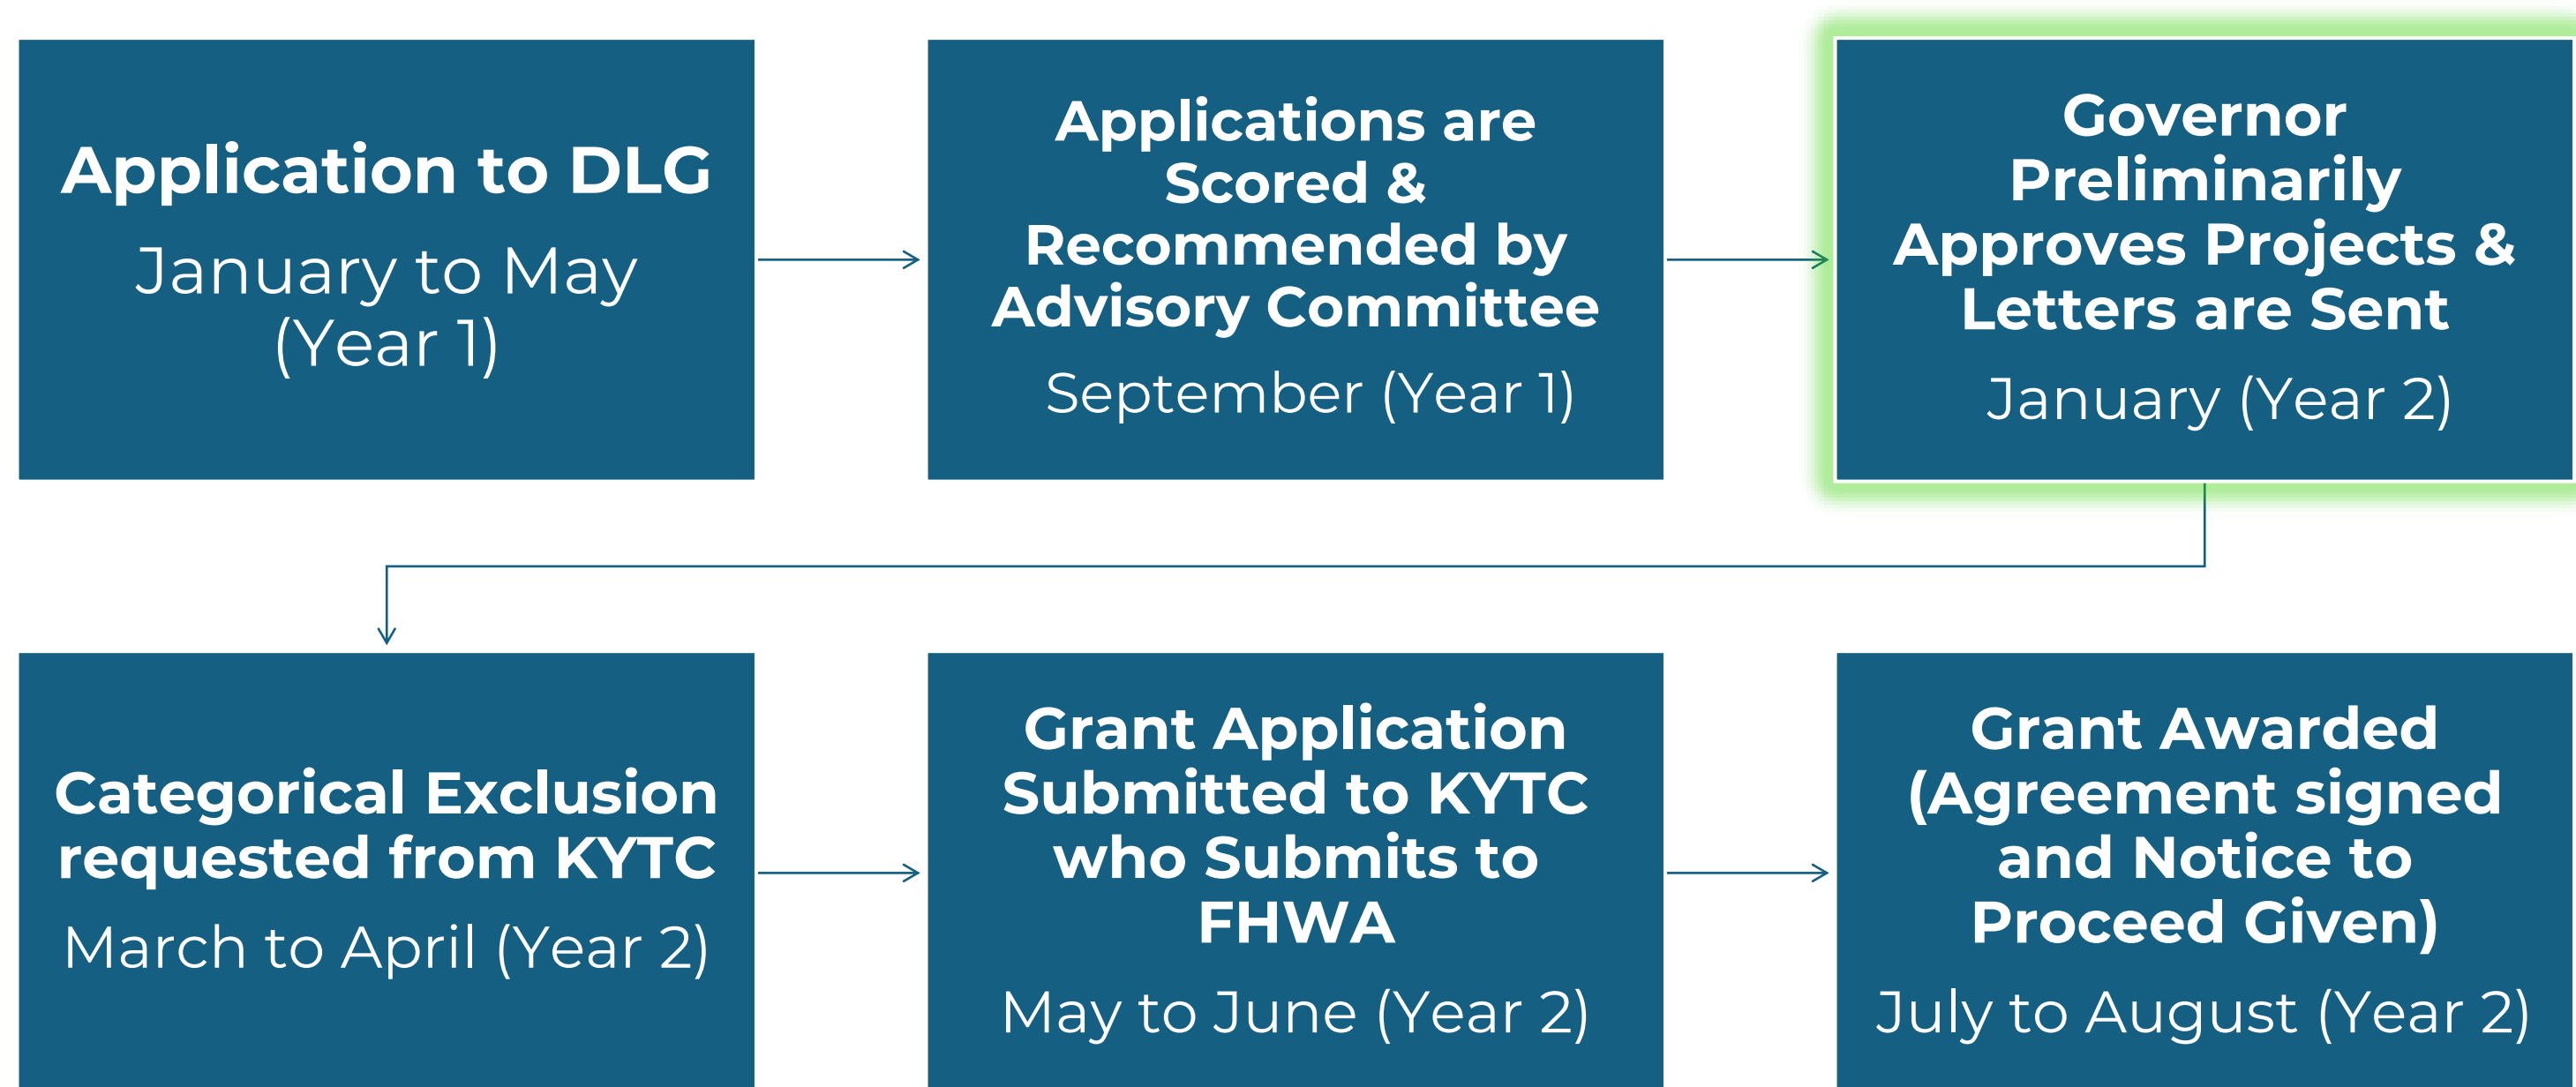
Application to DLG
January to May (Year 1)

Applications are Scored & Recommended by Advisory Committee
September (Year 1)

Governor Preliminarily Approves Projects & Letters are Sent
January (Year 2)

Categorical Exclusion requested from KYTC
March to April (Year 2)

Grant Application Submitted to KYTC who Submits to FHWA
May to June (Year 2)

Grant Awarded (Agreement signed and Notice to Proceed Given)
July to August (Year 2)